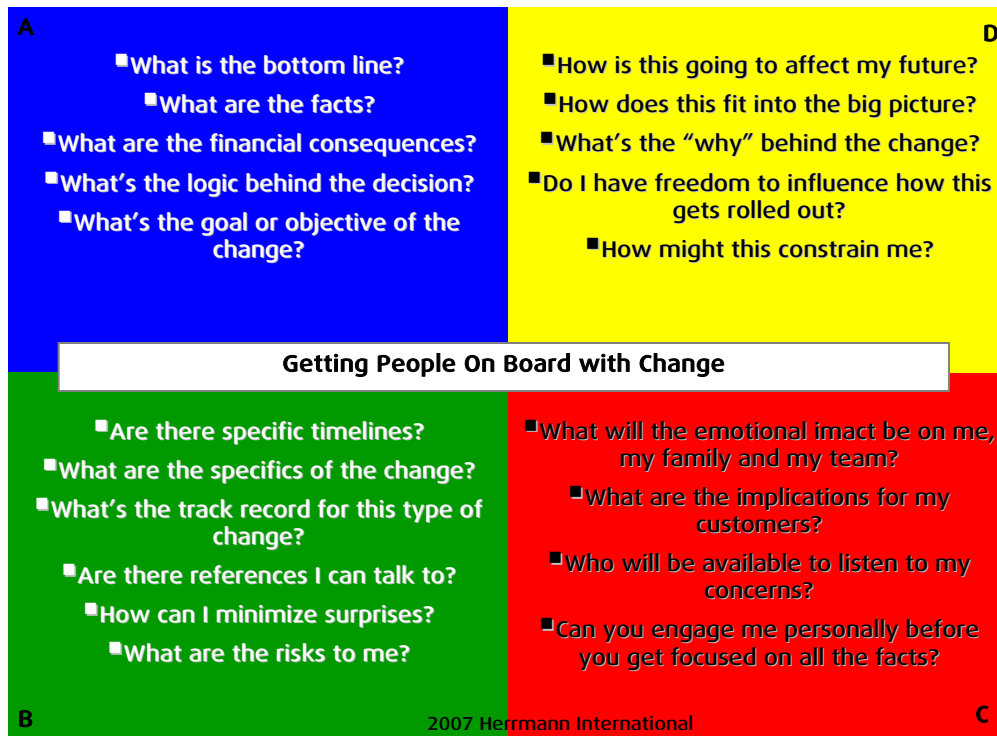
A

What is the bottom line?

What are the facts?

What are the financial consequences?

What's the logic behind the decision?

What's the goal or objective of the change?

D

How is this going to affect my future?

How does this fit into the big picture?

What's the "why" behind the change?

Do I have freedom to influence how this gets rolled out?

How might this constrain me?

Getting People On Board with Change

Are there specific timelines?

What are the specifics of the change?

What's the track record for this type of change?

Are there references I can talk to?

How can I minimize surprises?

What are the risks to me?

What will the emotional imact be on me, my family and my team?

What are the implications for my customers?

Who will be available to listen to my concerns?

Can you engage me personally before you get focused on all the facts?

B

2007 Herrmann International

C